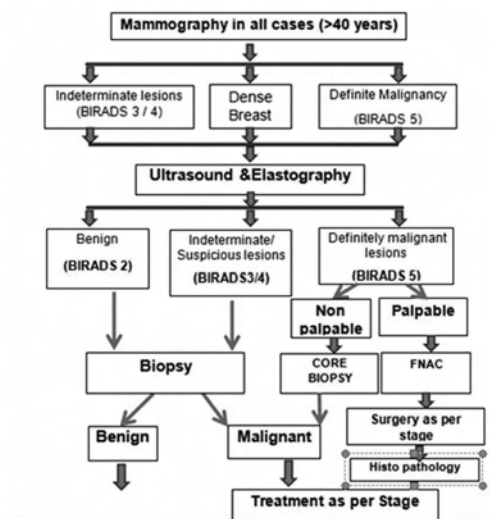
Mammography in all cases (>40 years)

Indeterminate lesions (BIRADS 3 / 4)

Dense Breast

Definite Malignancy (BIRADS 5)

Ultrasound &Elastography

Benign (BIRADS 2)

Indeterminate/ Suspicious lesions (BIRADS3/4)

Definitely malignant lesions (BIRADS 5)

Non palpable

Palpable

Biopsy

CORE BIOPSY

FNAC

Surgery as per stage

Benign

Malignant

Histo pathology

Treatment as per Stage